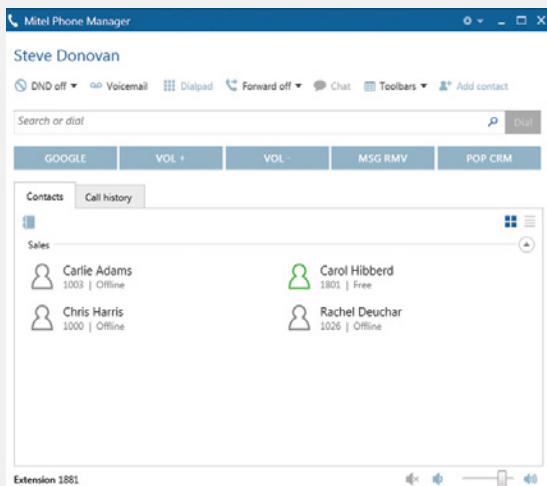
Mitel Phone Manager

Steve Donovan

DND off ▾ Voicemail Dialpad Forward off ▾ Chat Toolbars ▾ Add contact

Search or dial

Dial

GOOGLE | VOL + | VOL - | MSG RMV | POP CRM

Contacts | Call history

Sales

Carlie Adams
1003 | Offline

Carol Hibberd
1801 | Free

Chris Harris
1000 | Offline

Rachel Deuchar
1026 | Offline

Extension 1881